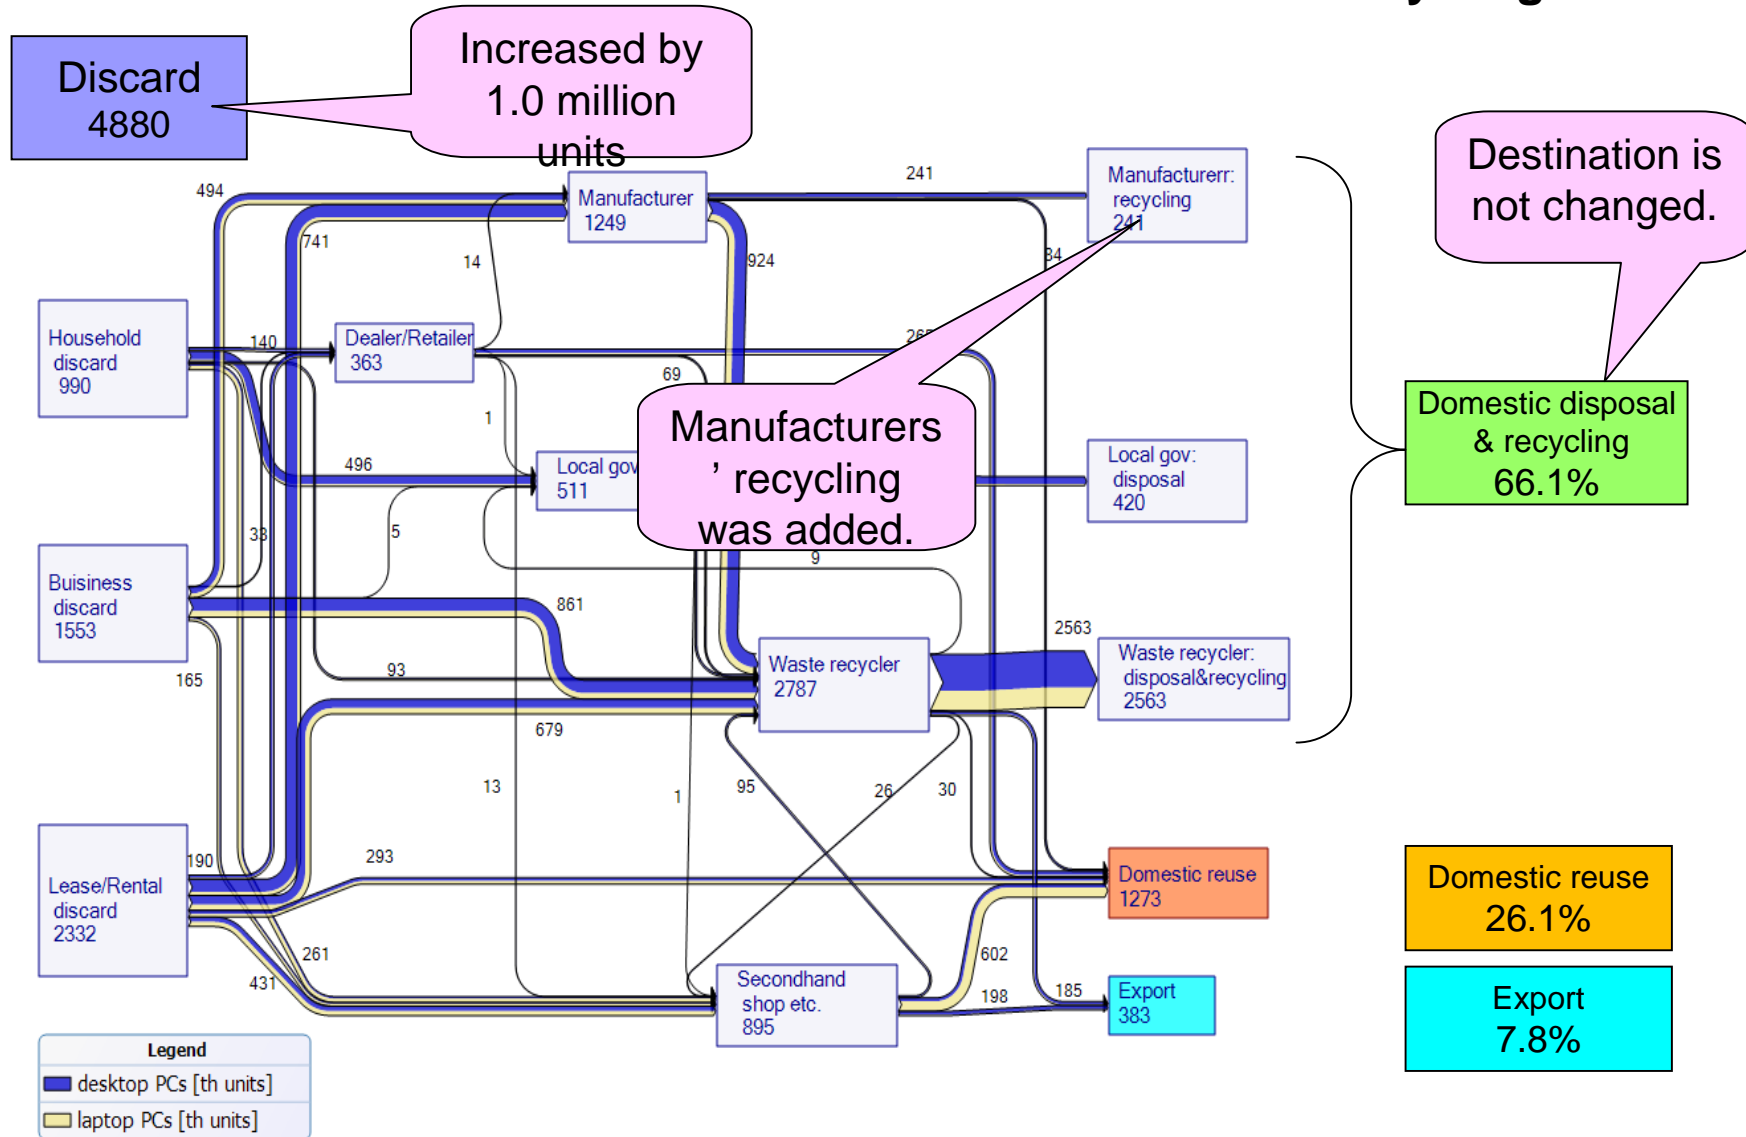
Discard
4880

Increased by 1.0 million units

Destination is not changed.

494
741
14
Manufacturer
1249
241
Manufacturerr: recycling
241
924
34

Household discard
990
140
Dealer/Retailer
363
69
26
1
Local gov
511
496
5
38

Manufacturers' recycling was added.

Local gov: disposal
420

Domestic disposal & recycling
66.1%

Buisiness discard
1553
861
9
2563
93
Waste recycler
2787
Waste recycler: disposal&recycling
2563
165
679
13
1
95
26
30

Lease/Rental discard
2332
190
293
Domestic reuse
1273

Domestic reuse
26.1%

261
431
Secondhand shop etc.
895
602
198
185
Export
383

Export
7.8%

Legend
desktop PCs [th units]
laptop PCs [th units]